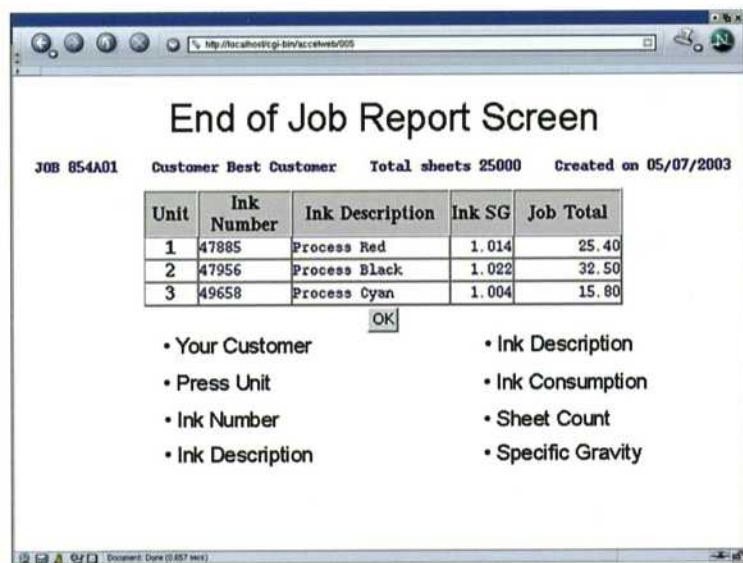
http://localhost/cgi-bin/accelweb/005

End of Job Report Screen

JOB 854A01 Customer Best Customer Total sheets 25000 Created on 05/07/2003

| Unit | Ink Number | Ink Description | Ink SG | Job Total |
|---|---|---|---|---|
| 1 | 47885 | Process Red | 1.014 | 25.40 |
| 2 | 47956 | Process Black | 1.022 | 32.50 |
| 3 | 49658 | Process Cyan | 1.004 | 15.80 |

OK

• Your Customer
• Press Unit
• Ink Number
• Ink Description

• Ink Description
• Ink Consumption
• Sheet Count
• Specific Gravity

Document: Done (0.657 secs)